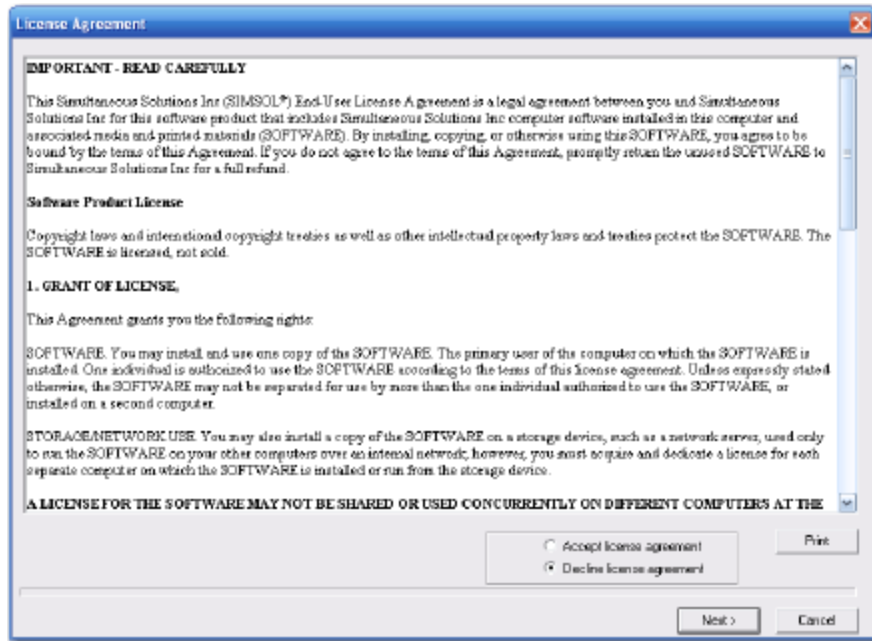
License Agreement

IMPORTANT - READ CAREFULLY

This Simultaneous Solutions Inc (SIMSOL®) End-User License Agreement is a legal agreement between you and Simultaneous Solutions Inc for this software product that includes Simultaneous Solutions Inc computer software installed in this computer and associated media and printed materials (SOFTWARE). By installing, copying, or otherwise using this SOFTWARE, you agree to be bound by the terms of this Agreement. If you do not agree to the terms of this Agreement, promptly return the unused SOFTWARE to Simultaneous Solutions Inc for a full refund.

Software Product License

Copyright laws and international copyright treaties as well as other intellectual property laws and treaties protect the SOFTWARE. The SOFTWARE is licensed, not sold.

1. GRANT OF LICENSE,

This Agreement grants you the following rights:

SOFTWARE. You may install and use one copy of the SOFTWARE. The primary user of the computer on which the SOFTWARE is installed. One individual is authorized to use the SOFTWARE according to the terms of this license agreement. Unless expressly stated otherwise, the SOFTWARE may not be separated for use by more than the one individual authorized to use the SOFTWARE, or installed on a second computer.

STORAGE/NETWORK USE. You may also install a copy of the SOFTWARE on a storage device, such as a network server, used only to run the SOFTWARE on your other computers over an internal network; however, you must acquire and dedicate a license for each separate computer on which the SOFTWARE is installed or run from the storage device.

A LICENSE FOR THE SOFTWARE MAY NOT BE SHARED OR USED CONCURRENTLY ON DIFFERENT COMPUTERS AT THE

Accept license agreement
Decline license agreement

Print

Next >
Cancel